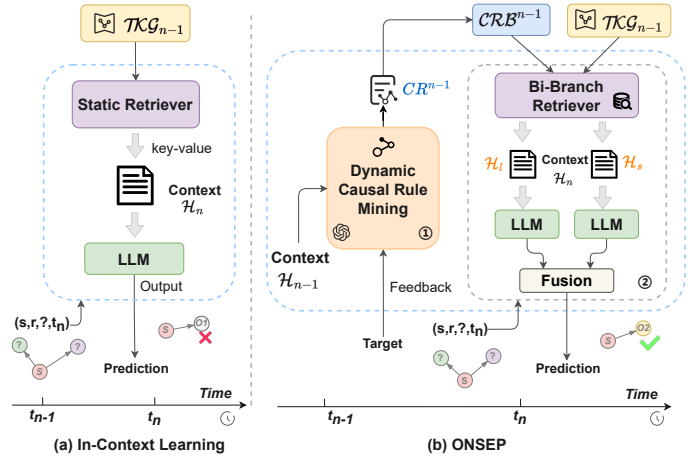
$\mathcal{TKG}_{n-1}$

Static Retriever

key-value

Context $\mathcal{H}_n$

LLM

Output

(s,r,?,$t_n$)

? ? S

S O1

Prediction

Time

$t_{n-1}$ $t_n$

(a) In-Context Learning

$\mathcal{CRB}^{n-1}$

$\mathcal{TKG}_{n-1}$

$CR^{n-1}$

Dynamic Causal Rule Mining

①

Context $\mathcal{H}_{n-1}$

Feedback

Target

Bi-Branch Retriever

$\mathcal{H}_l$ Context $\mathcal{H}_n$ $\mathcal{H}_s$

LLM LLM

Fusion

②

(s,r,?,$t_n$)

? ? S

S O2

Prediction

Time

$t_{n-1}$ $t_n$

(b) ONSEP